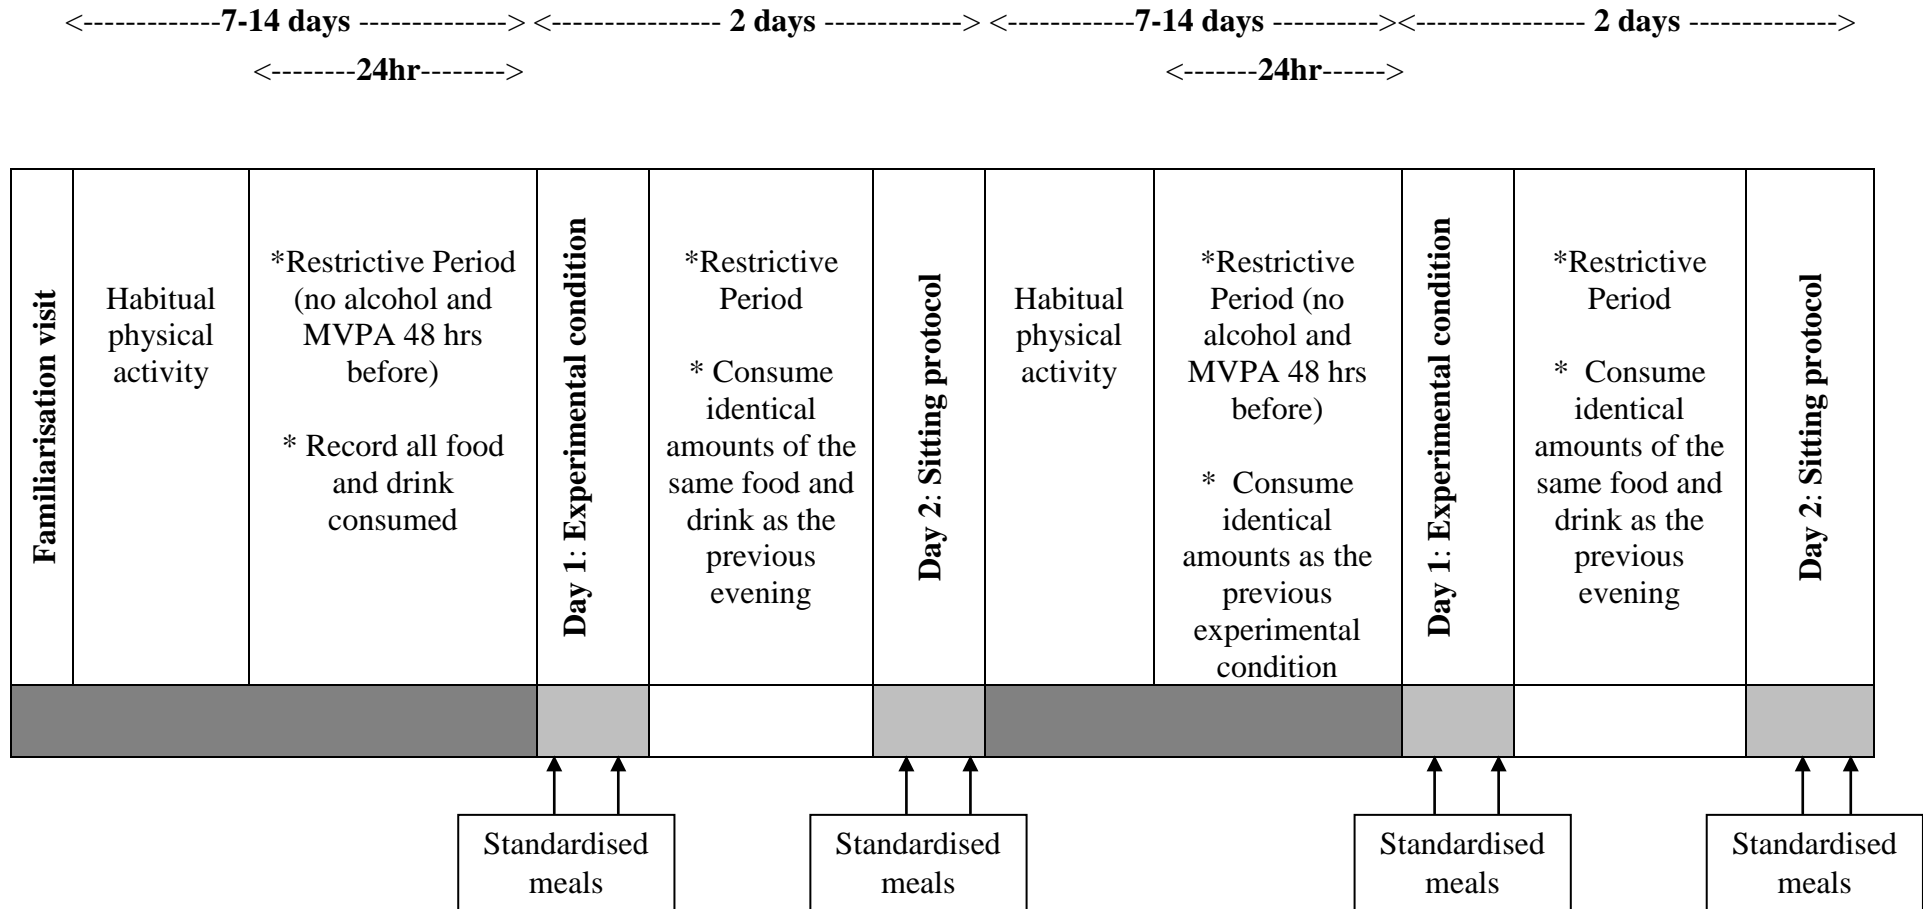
<-------------7-14 days -------------> <--------------- 2 days ------------> <-----------7-14 days --------><--------------- 2 days ------------->

<--------24hr--------> <-------24hr------>

| Familiarisation visit | Habitual physical activity | *Restrictive Period (no alcohol and MVPA 48 hrs before) * Record all food and drink consumed | Day 1: Experimental condition | *Restrictive Period * Consume identical amounts of the same food and drink as the previous evening | Day 2: Sitting protocol | Habitual physical activity | *Restrictive Period (no alcohol and MVPA 48 hrs before) * Consume identical amounts as the previous experimental condition | Day 1: Experimental condition | *Restrictive Period * Consume identical amounts of the same food and drink as the previous evening | Day 2: Sitting protocol |
|---|---|---|---|---|---|---|---|---|---|---|

Standardised meals

Standardised meals

Standardised meals

Standardised meals